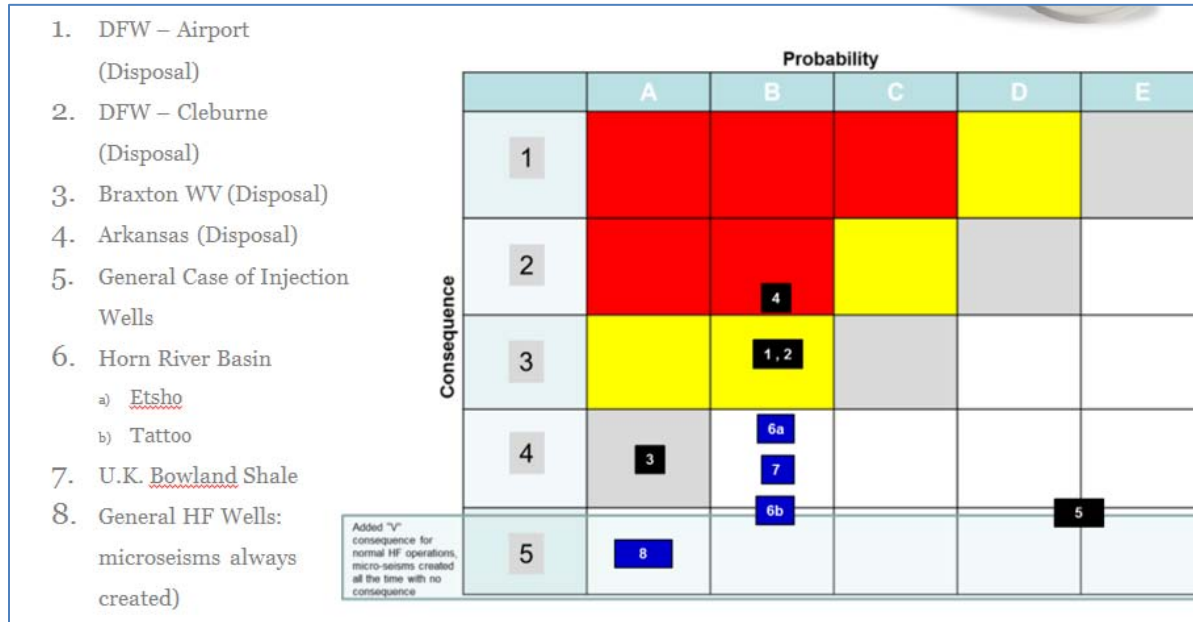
1. DFW – Airport (Disposal)
2. DFW – Cleburne (Disposal)
3. Braxton WV (Disposal)
4. Arkansas (Disposal)
5. General Case of Injection Wells
6. Horn River Basin
a) Etsho
b) Tattoo
7. U.K. Bowland Shale
8. General HF Wells: microseisms always created)

Probability

Consequence

| | A | B | C | D | E |
|---|---|---|---|---|---|
| 1 | | | | | |
| 2 | | 4 | | | |
| 3 | | 1, 2 | | | |
| 4 | 3 | 6a 7 6b | | | 5 |
| 5 | 8 | | | | |

Added "V" consequence for normal HF operations, micro-seisms created all the time with no consequence